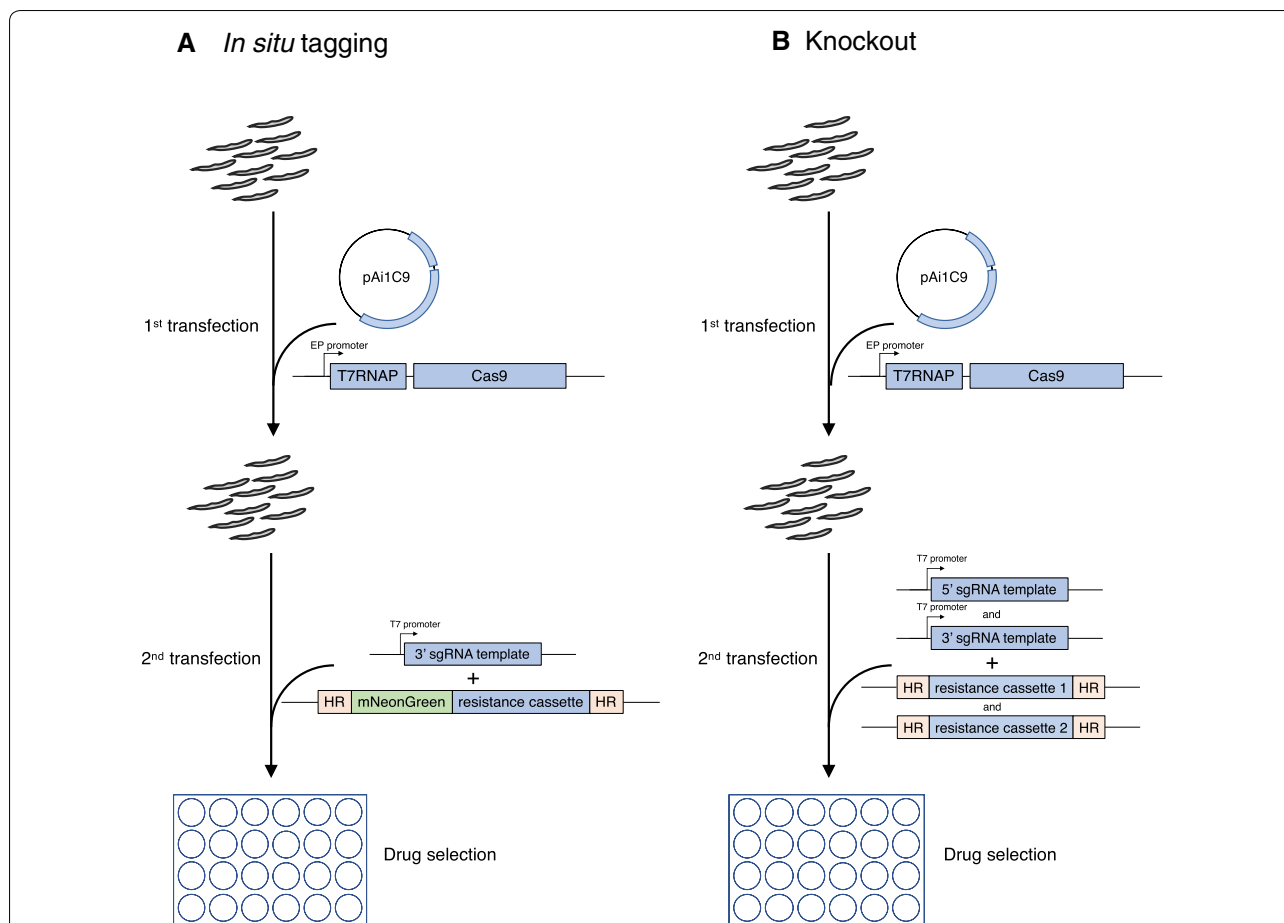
A *In situ* tagging

pAi1C9

1$^{st}$ transfection

EP promoter

T7RNAP

Cas9

2$^{nd}$ transfection

T7 promoter

3' sgRNA template

+

HR mNeonGreen resistance cassette HR

Drug selection

B Knockout

pAi1C9

1$^{st}$ transfection

EP promoter

T7RNAP

Cas9

T7 promoter

5' sgRNA template

T7 promoter

and

3' sgRNA template

2$^{nd}$ transfection

+

HR resistance cassette 1 HR

and

HR resistance cassette 2 HR

Drug selection